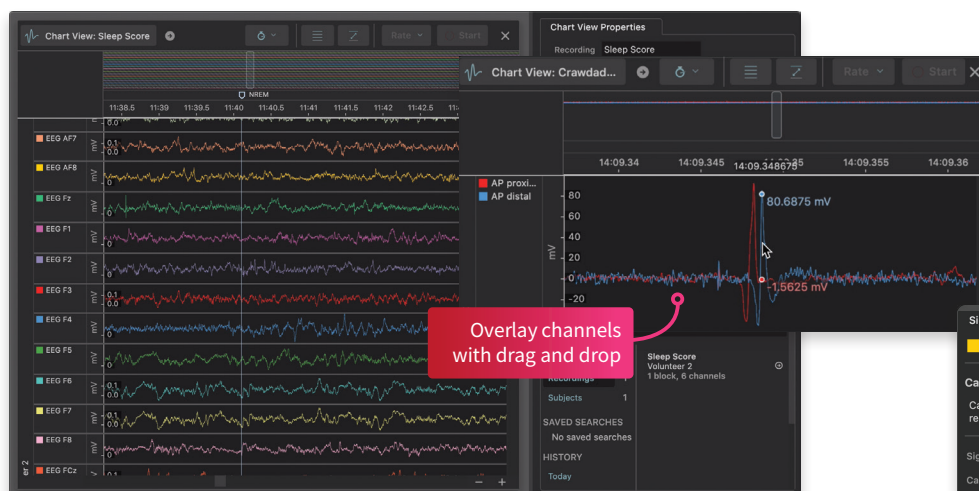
Chart View: Sleep Score

Rate

Start

Chart View Properties

Recording Sleep Score

NREM

11:38.5 11:39 11:39.5 11:40 11:40.5 11:41 11:41.5 11:42 11:42.5 11:43

EEG AF7
EEG AF8
EEG Fz
EEG F1
EEG F2
EEG F3
EEG F4
EEG F5
EEG F6
EEG F7
EEG F8
EEG FCz

mV

0.1
0.0

Chart View: Crawdad...

Rate

Start

14:09.34 14:09.345 14:09.348675 14:09.35 14:09.355 14:09.36

AP proxi...
AP distal

mV

80
60
40
20
0
-20

80.6875 mV

-1.5625 mV

Overlay channels with drag and drop

Sleep Score
Volunteer 2
1 block, 6 channels

Recordings

Subjects 1

SAVED SEARCHES
No saved searches

HISTORY
Today

Si

Ca

Ca
re

Sig

Ca